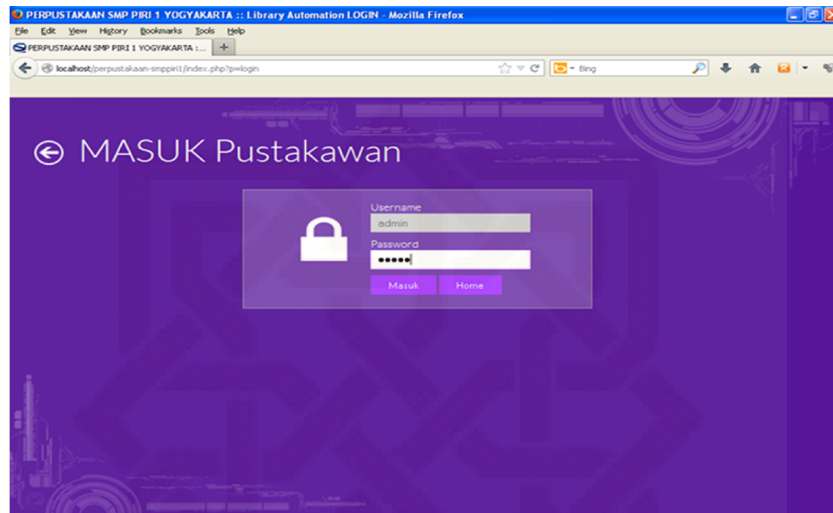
PERPUSTAKAAN SMP PIRI 1 YOGYAKARTA :: Library Automation LOGIN - Mozilla Firefox

File Edit View History Bookmarks Tools Help

PERPUSTAKAAN SMP PIRI 1 YOGYAKARTA :... +

localhost/perpustakaan-smppiri1/index.php?p=login

Bing

MASUK Pustakawan

Username

admin

Password

•••••

Masuk Home